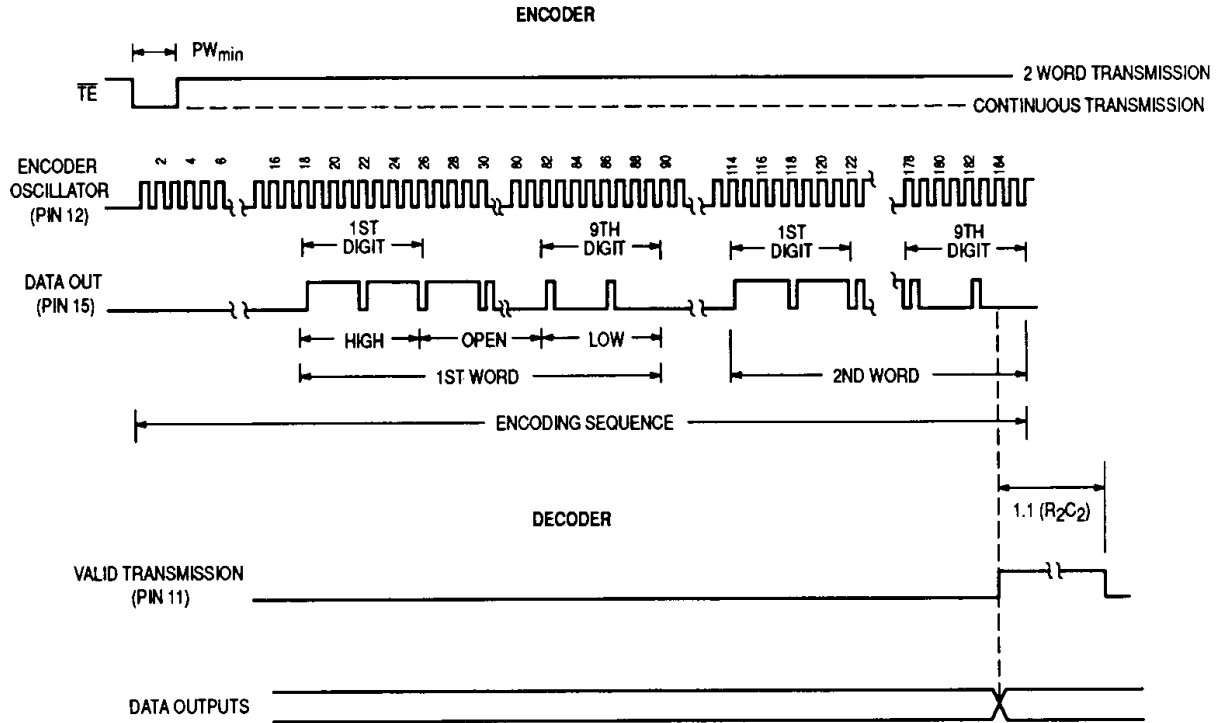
ENCODER

$PW_{min}$

$\overline{TE}$

2 WORD TRANSMISSION

CONTINUOUS TRANSMISSION

ENCODER OSCILLATOR (PIN 12)

2 4 6 16 18 20 22 24 26 28 30 80 82 84 86 88 90 114 116 118 120 122 178 180 182 184

1ST DIGIT

9TH DIGIT

1ST DIGIT

9TH DIGIT

DATA OUT (PIN 15)

HIGH

OPEN

LOW

1ST WORD

2ND WORD

ENCODING SEQUENCE

DECODER

1.1 ($R_2C_2$)

VALID TRANSMISSION (PIN 11)

DATA OUTPUTS